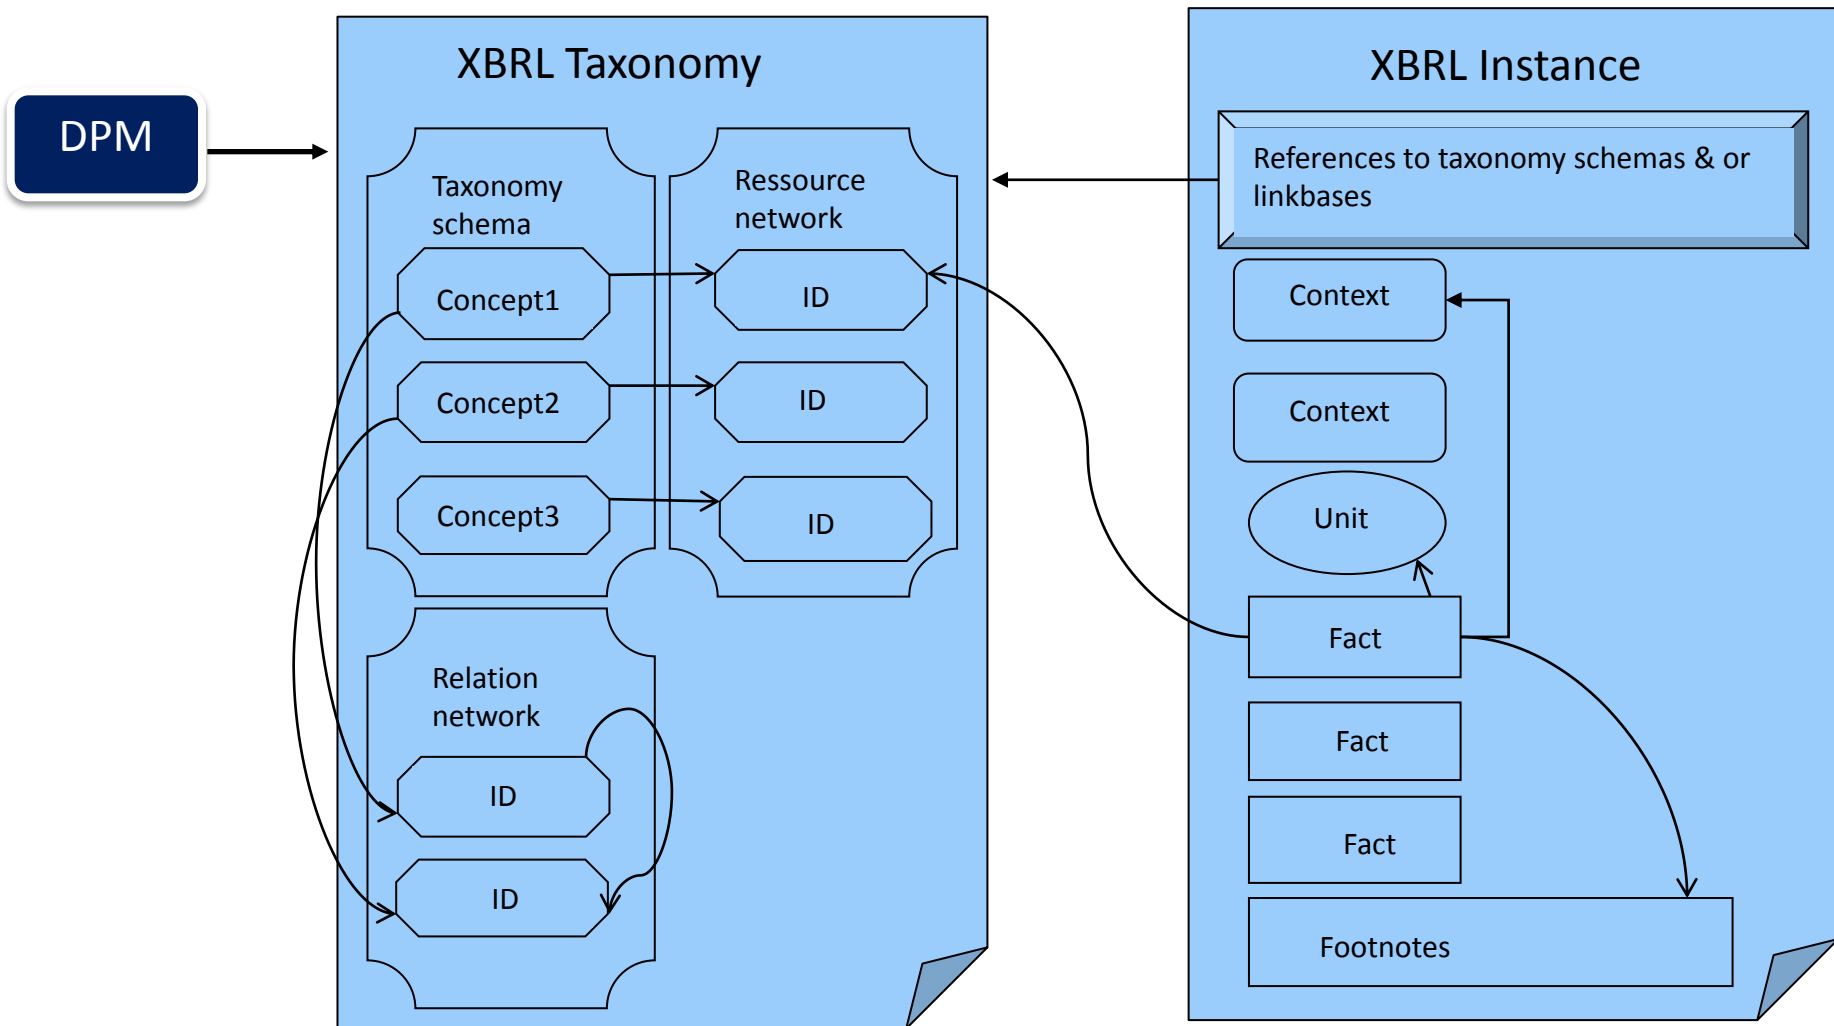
DPM

XBRL Taxonomy

Taxonomy schema

Concept1

Concept2

Concept3

Ressource network

ID

ID

ID

Relation network

ID

ID

XBRL Instance

References to taxonomy schemas & or linkbases

Context

Context

Unit

Fact

Fact

Fact

Footnotes